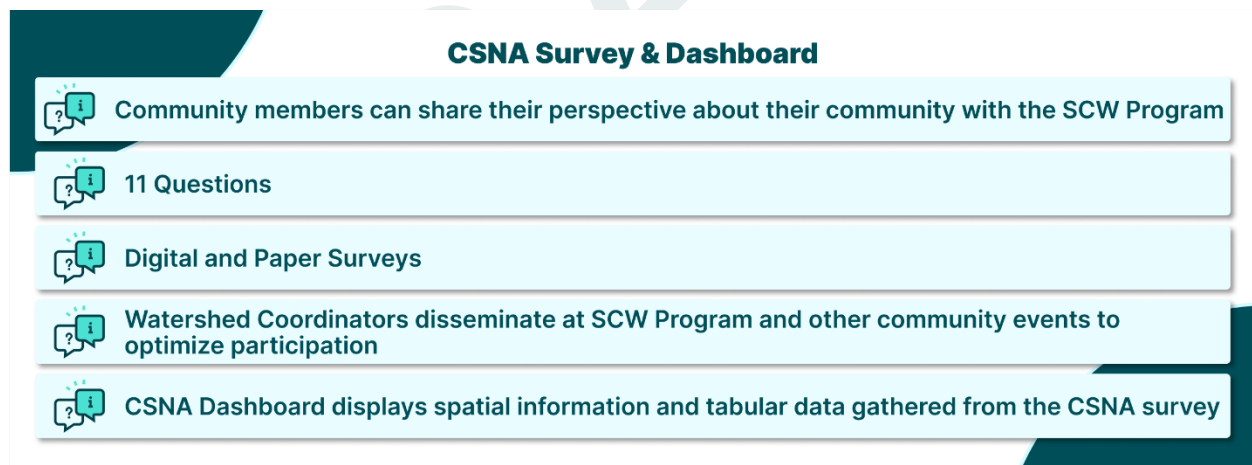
CSNA Survey & Dashboard

Community members can share their perspective about their community with the SCW Program

11 Questions

Digital and Paper Surveys

Watershed Coordinators disseminate at SCW Program and other community events to optimize participation

CSNA Dashboard displays spatial information and tabular data gathered from the CSNA survey